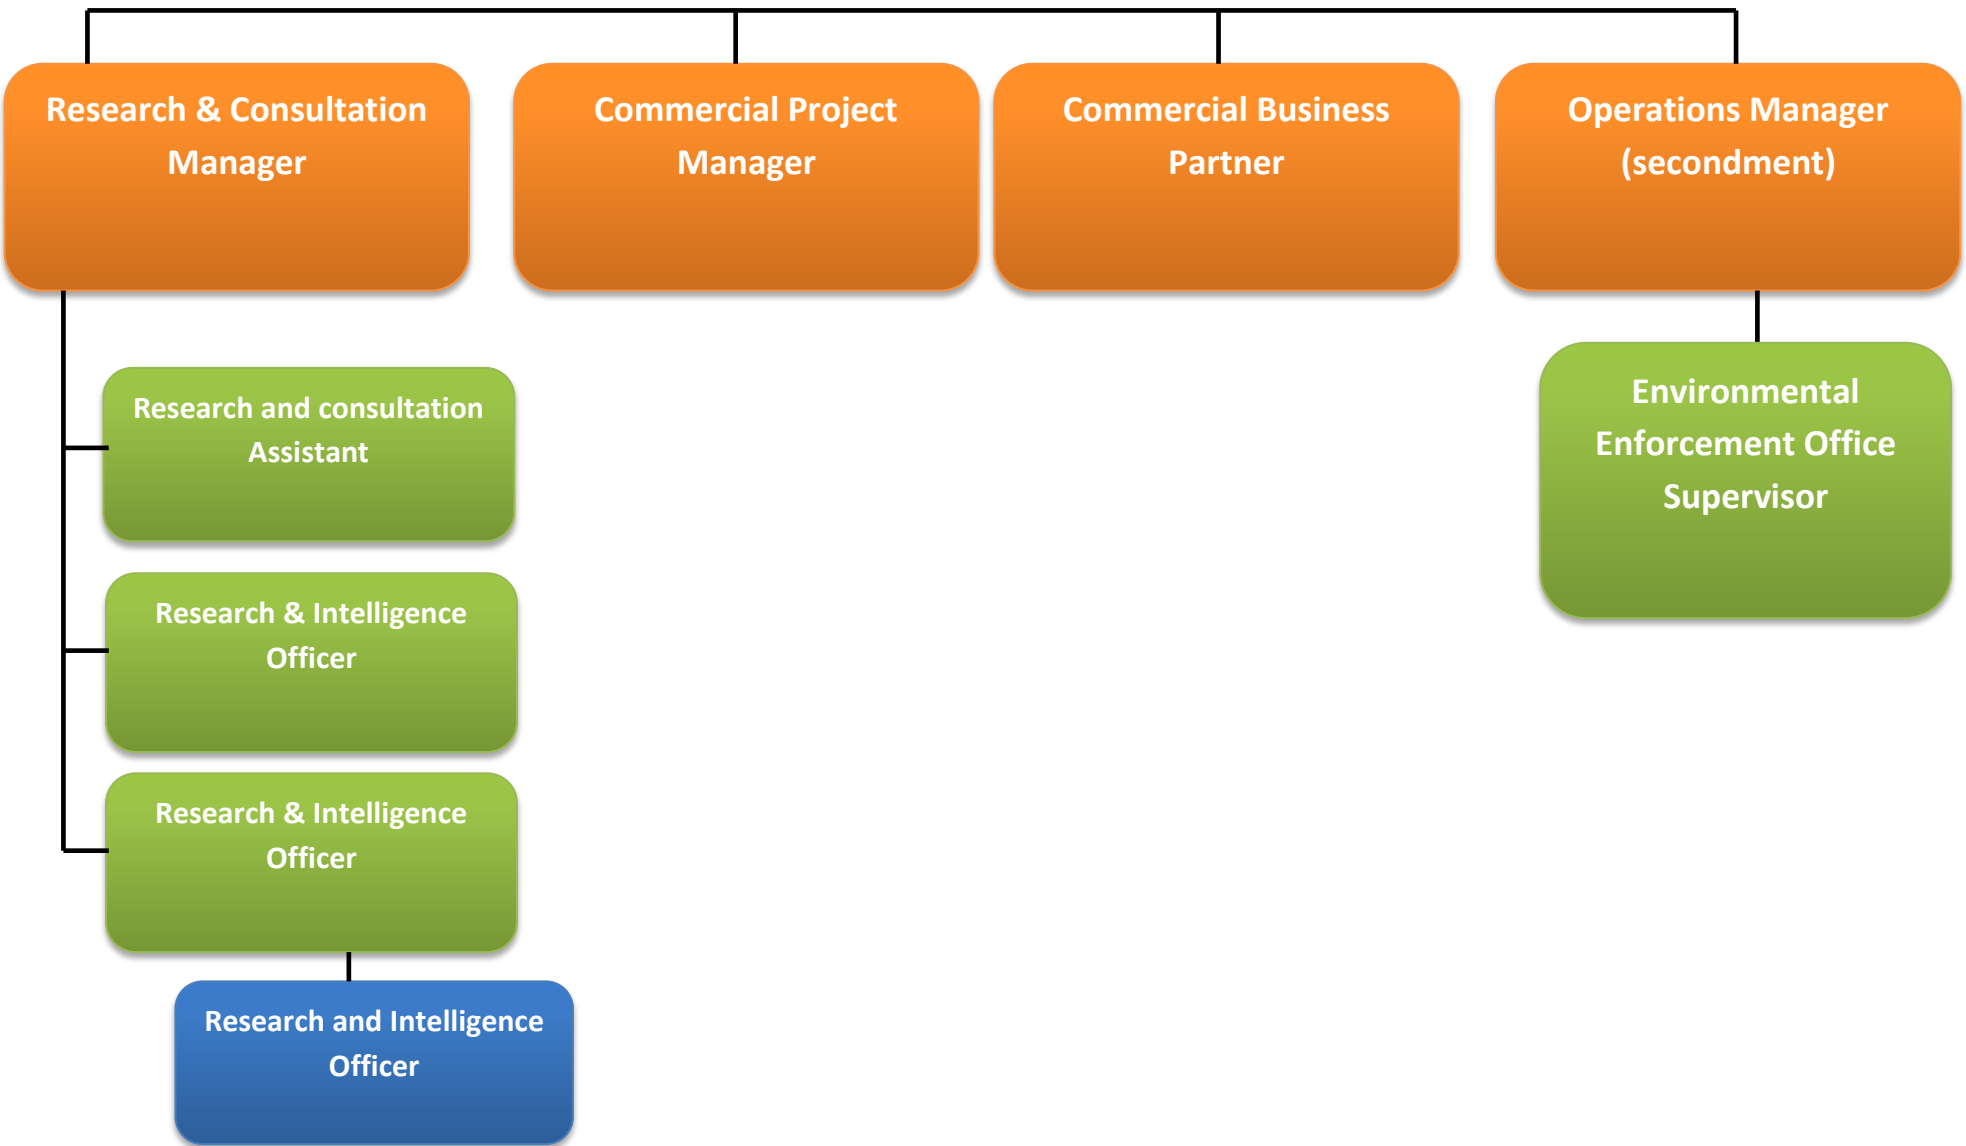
Research & Consultation Manager

Commercial Project Manager

Commercial Business Partner

Operations Manager (secondment)

Research and consultation Assistant

Research & Intelligence Officer

Research & Intelligence Officer

Research and Intelligence Officer

Environmental Enforcement Office Supervisor